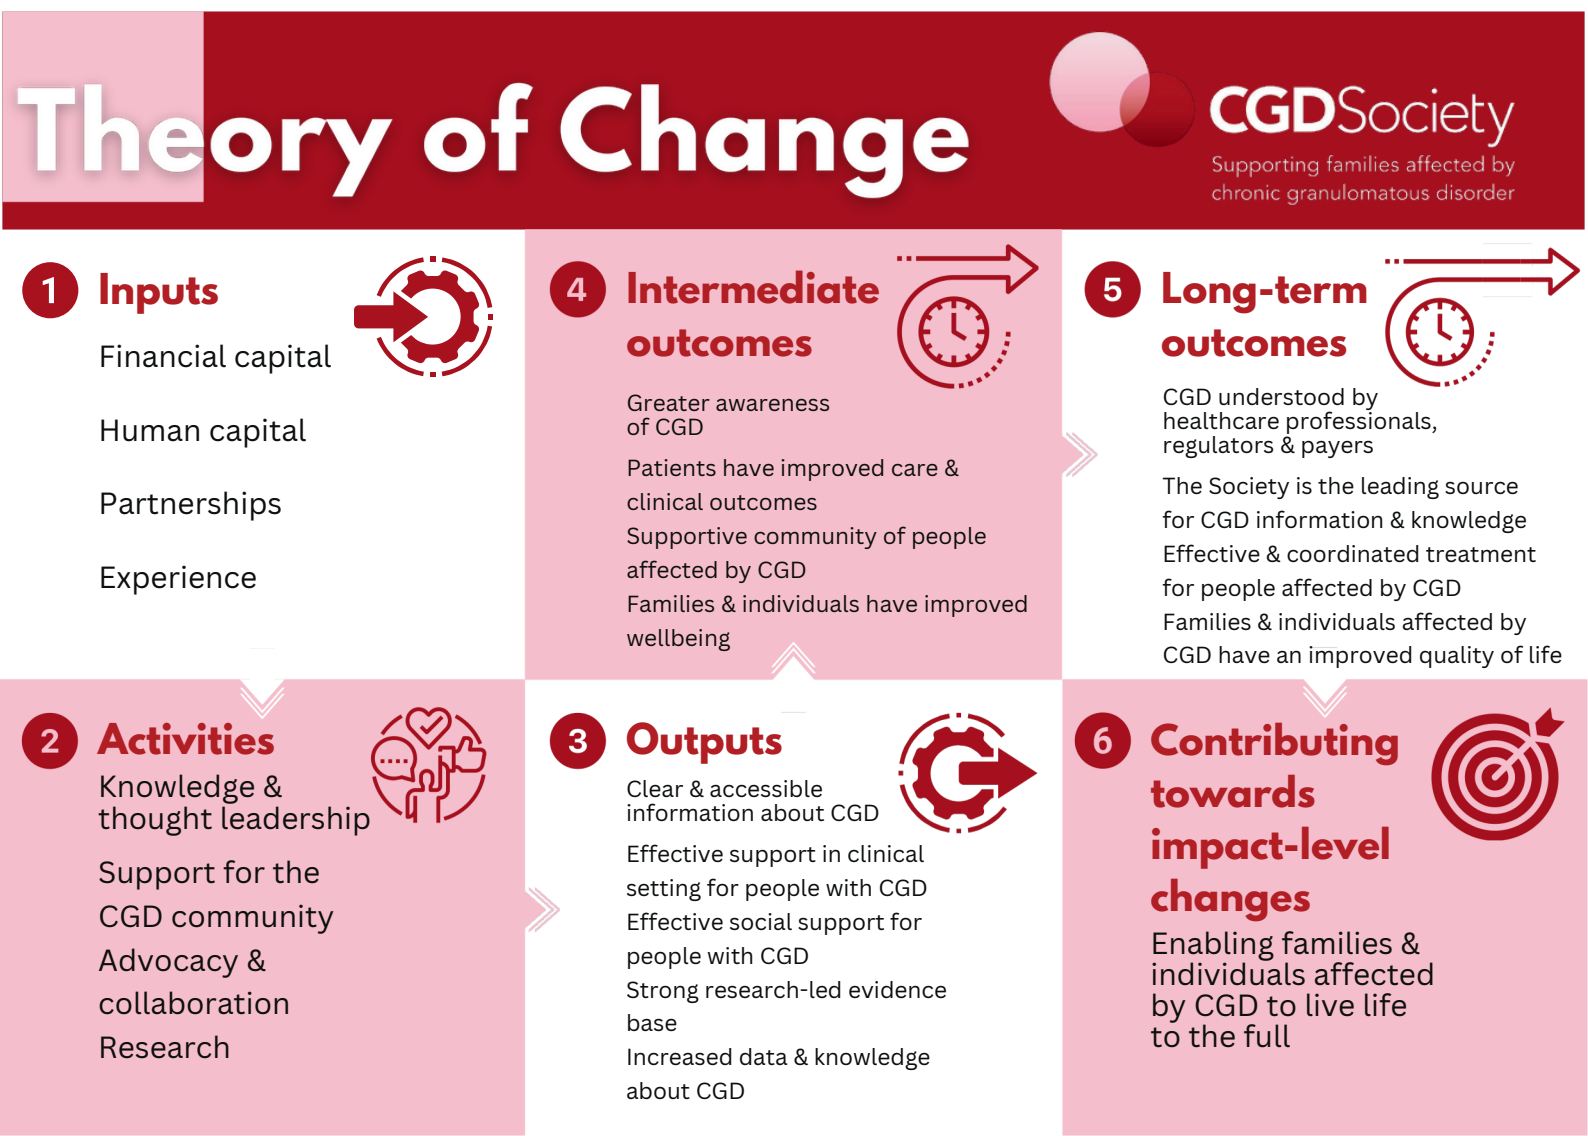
Theory of Change

CGDSociety
Supporting families affected by chronic granulomatous disorder

1 Inputs
Financial capital
Human capital
Partnerships
Experience

4 Intermediate outcomes
Greater awareness of CGD
Patients have improved care & clinical outcomes
Supportive community of people affected by CGD
Families & individuals have improved wellbeing

5 Long-term outcomes
CGD understood by healthcare professionals, regulators & payers
The Society is the leading source for CGD information & knowledge
Effective & coordinated treatment for people affected by CGD
Families & individuals affected by CGD have an improved quality of life

2 Activities
Knowledge & thought leadership
Support for the CGD community
Advocacy & collaboration
Research

3 Outputs
Clear & accessible information about CGD
Effective support in clinical setting for people with CGD
Effective social support for people with CGD
Strong research-led evidence base
Increased data & knowledge about CGD

6 Contributing towards impact-level changes
Enabling families & individuals affected by CGD to live life to the full